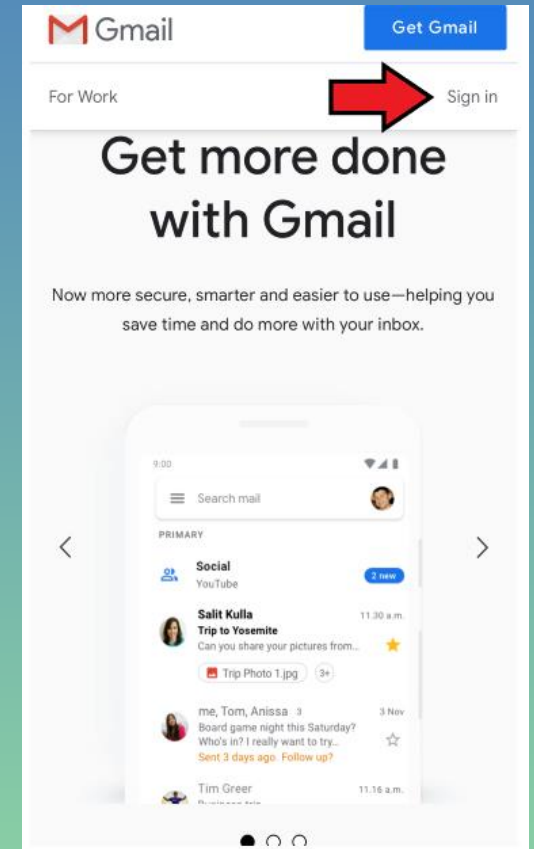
Gmail

Get Gmail

For Work

Sign in

Get more done with Gmail

Now more secure, smarter and easier to use—helping you save time and do more with your inbox.

9:00

Search mail

PRIMARY

Social
YouTube
2 new

Salit Kulla
Trip to Yosemite
Can you share your pictures from...
11.30 a.m.

Trip Photo 1.jpg
3+

me, Tom, Anissa 3
Board game night this Saturday?
Who's in? I really want to try...
Sent 3 days ago Follow up?
3 Nov

Tim Greer
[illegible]
11.16 a.m.